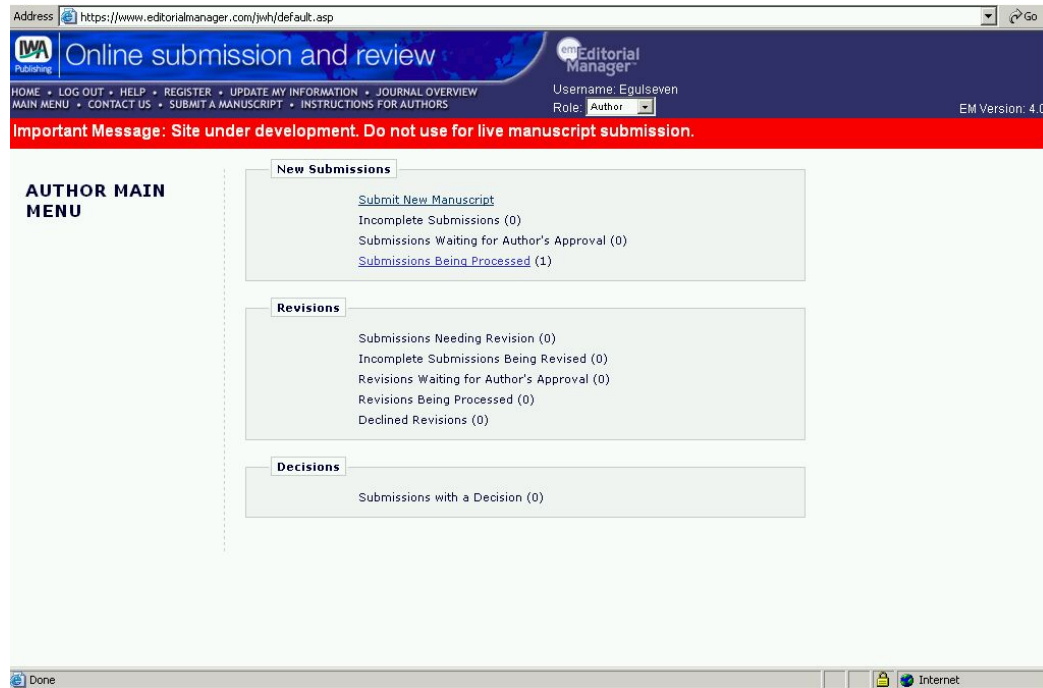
Address https://www.editorialmanager.com/jwh/default.asp

Go

IWA Publishing

Online submission and review

em Editorial Manager

HOME • LOG OUT • HELP • REGISTER • UPDATE MY INFORMATION • JOURNAL OVERVIEW
MAIN MENU • CONTACT US • SUBMIT A MANUSCRIPT • INSTRUCTIONS FOR AUTHORS

Username: Egulseven
Role: Author

EM Version: 4.0

Important Message: Site under development. Do not use for live manuscript submission.

AUTHOR MAIN MENU

New Submissions

Submit New Manuscript
Incomplete Submissions (0)
Submissions Waiting for Author's Approval (0)
Submissions Being Processed (1)

Revisions

Submissions Needing Revision (0)
Incomplete Submissions Being Revised (0)
Revisions Waiting for Author's Approval (0)
Revisions Being Processed (0)
Declined Revisions (0)

Decisions

Submissions with a Decision (0)

Done

Internet